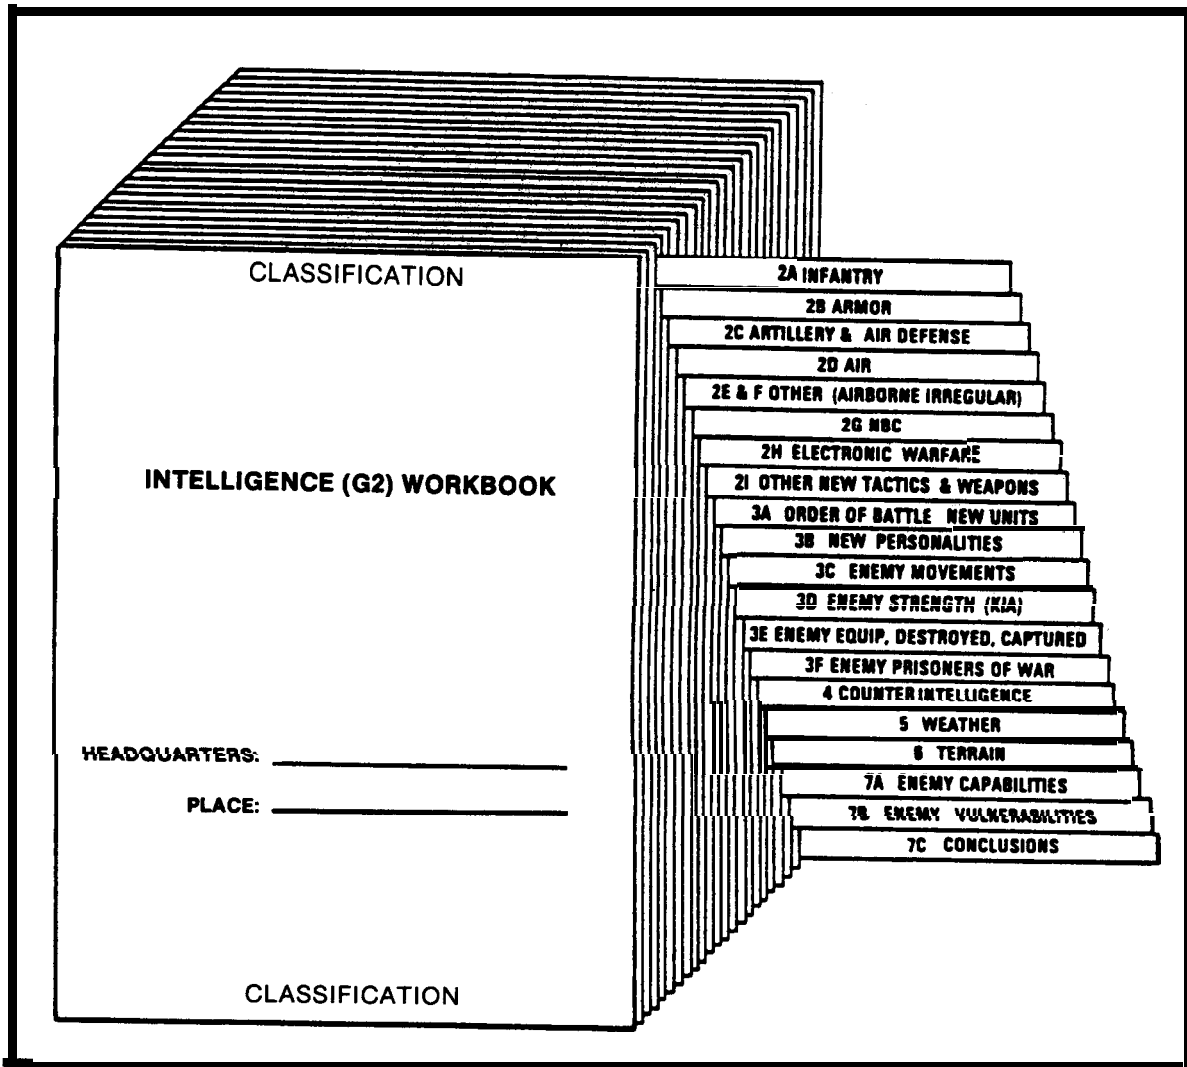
CLASSIFICATION

INTELLIGENCE (G2) WORKBOOK

HEADQUARTERS: \_\_\_\_\_\_\_\_\_\_\_\_\_\_\_\_

PLACE: \_\_\_\_\_\_\_\_\_\_\_\_\_\_\_\_

CLASSIFICATION

2A INFANTRY
2B ARMOR
2C ARTILLERY & AIR DEFENSE
2D AIR
2E & F OTHER (AIRBORNE IRREGULAR)
2G NBC
2H ELECTRONIC WARFARE
2I OTHER NEW TACTICS & WEAPONS
3A ORDER OF BATTLE NEW UNITS
3B NEW PERSONALITIES
3C ENEMY MOVEMENTS
3D ENEMY STRENGTH (KIA)
3E ENEMY EQUIP, DESTROYED, CAPTURED
3F ENEMY PRISONERS OF WAR
4 COUNTER INTELLIGENCE
5 WEATHER
6 TERRAIN
7A ENEMY CAPABILITIES
7B ENEMY VULNERABILITIES
7C CONCLUSIONS